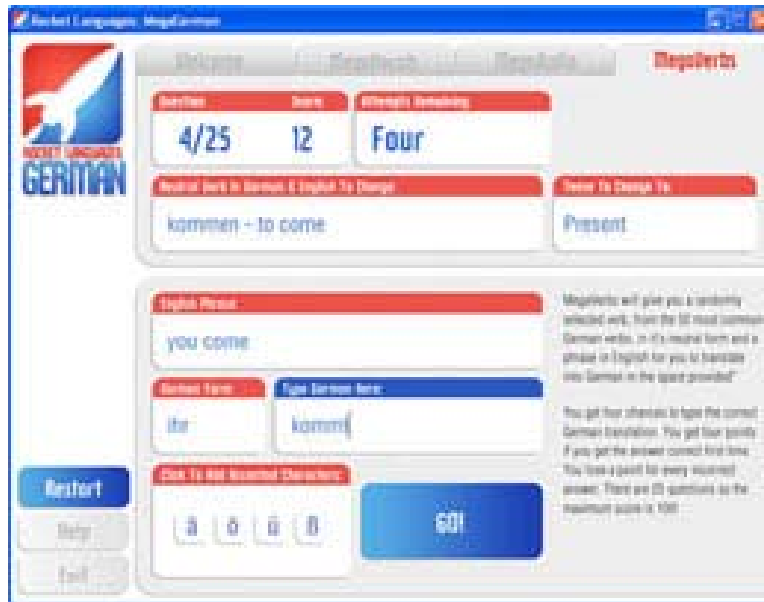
Rocket Languages: MegaGerman

Welcome | MegaVocab | MegaAudio | MegaVerbs

ROCKET LANGUAGES GERMAN

Question 4/25 | Score 12 | Attempts Remaining Four

Neutral Verb In German & English To Change: kommen - to come

Tense To Change To: Present

English Phrase: you come

German Form: ihr

Type German Here: komm

Click To Add Accented Characters: ä ö ü ß

GO!

MegaVerbs will give you a randomly selected verb, from the 50 most common German verbs, in it's neutral form and a phrase in English for you to translate into German in the space provided!

You get four chances to type the correct German translation. You get four points if you get the answer correct first time. You lose a point for every incorrect answer. There are 25 questions so the maximum score is 100!

Restart

Help

Exit